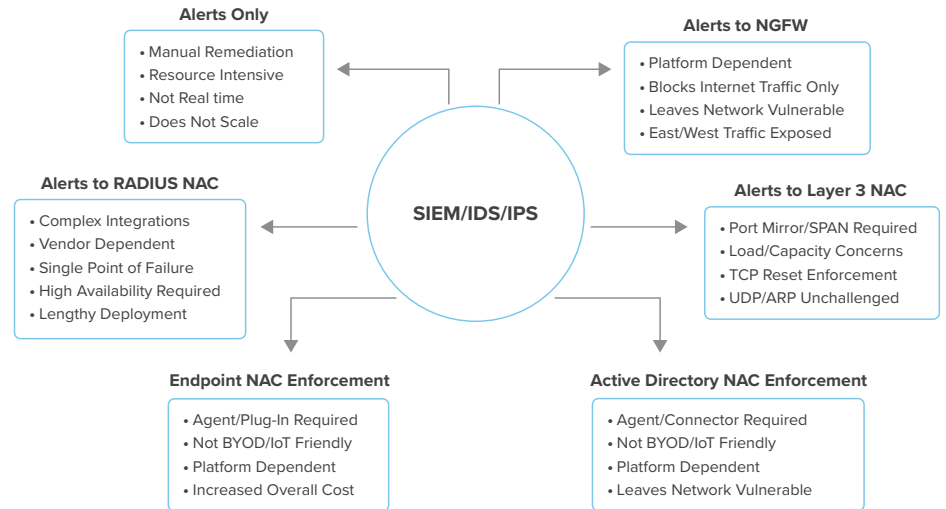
Alerts Only
• Manual Remediation
• Resource Intensive
• Not Real time
• Does Not Scale

Alerts to NGFW
• Platform Dependent
• Blocks Internet Traffic Only
• Leaves Network Vulnerable
• East/West Traffic Exposed

SIEM/IDS/IPS

Alerts to RADIUS NAC
• Complex Integrations
• Vendor Dependent
• Single Point of Failure
• High Availability Required
• Lengthy Deployment

Alerts to Layer 3 NAC
• Port Mirror/SPAN Required
• Load/Capacity Concerns
• TCP Reset Enforcement
• UDP/ARP Unchallenged

Endpoint NAC Enforcement
• Agent/Plug-In Required
• Not BYOD/IoT Friendly
• Platform Dependent
• Increased Overall Cost

Active Directory NAC Enforcement
• Agent/Connector Required
• Not BYOD/IoT Friendly
• Platform Dependent
• Leaves Network Vulnerable